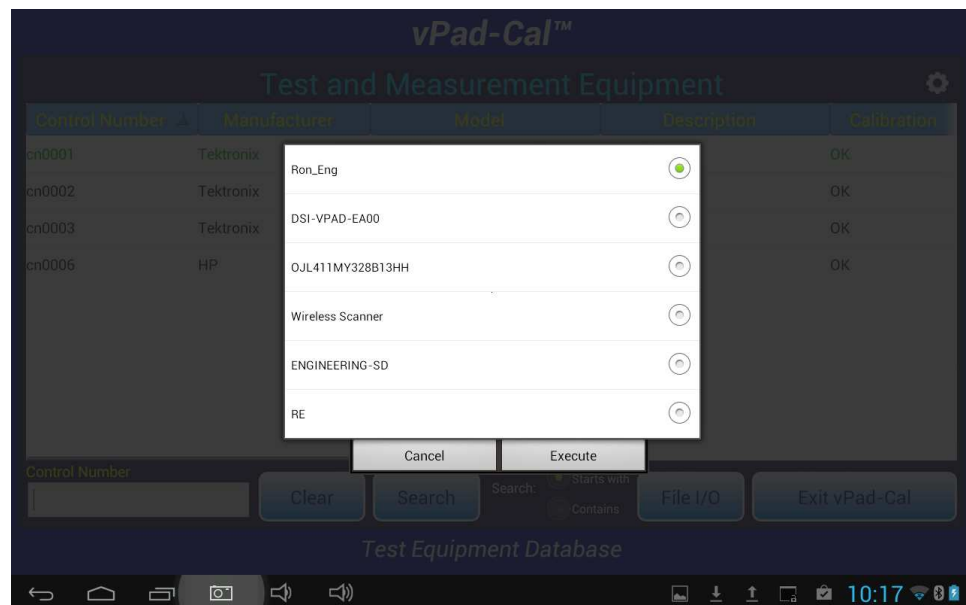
vPad-Cal™

Test and Measurement Equipment

| Control Number | Manufacturer | Model | Description | Calibration |
|---|---|---|---|---|
| cn0001 | Tektronix | | | OK |
| cn0002 | Tektronix | | | OK |
| cn0003 | Tektronix | | | OK |
| cn0006 | HP | | | OK |

Ron_Eng

DSI-VPAD-EA00

OJL411MY328B13HH

Wireless Scanner

ENGINEERING-SD

RE

Cancel
Execute

Control Number

Clear
Search
Search:
Starts with
Contains
File I/O
Exit vPad-Cal

Test Equipment Database

10:17